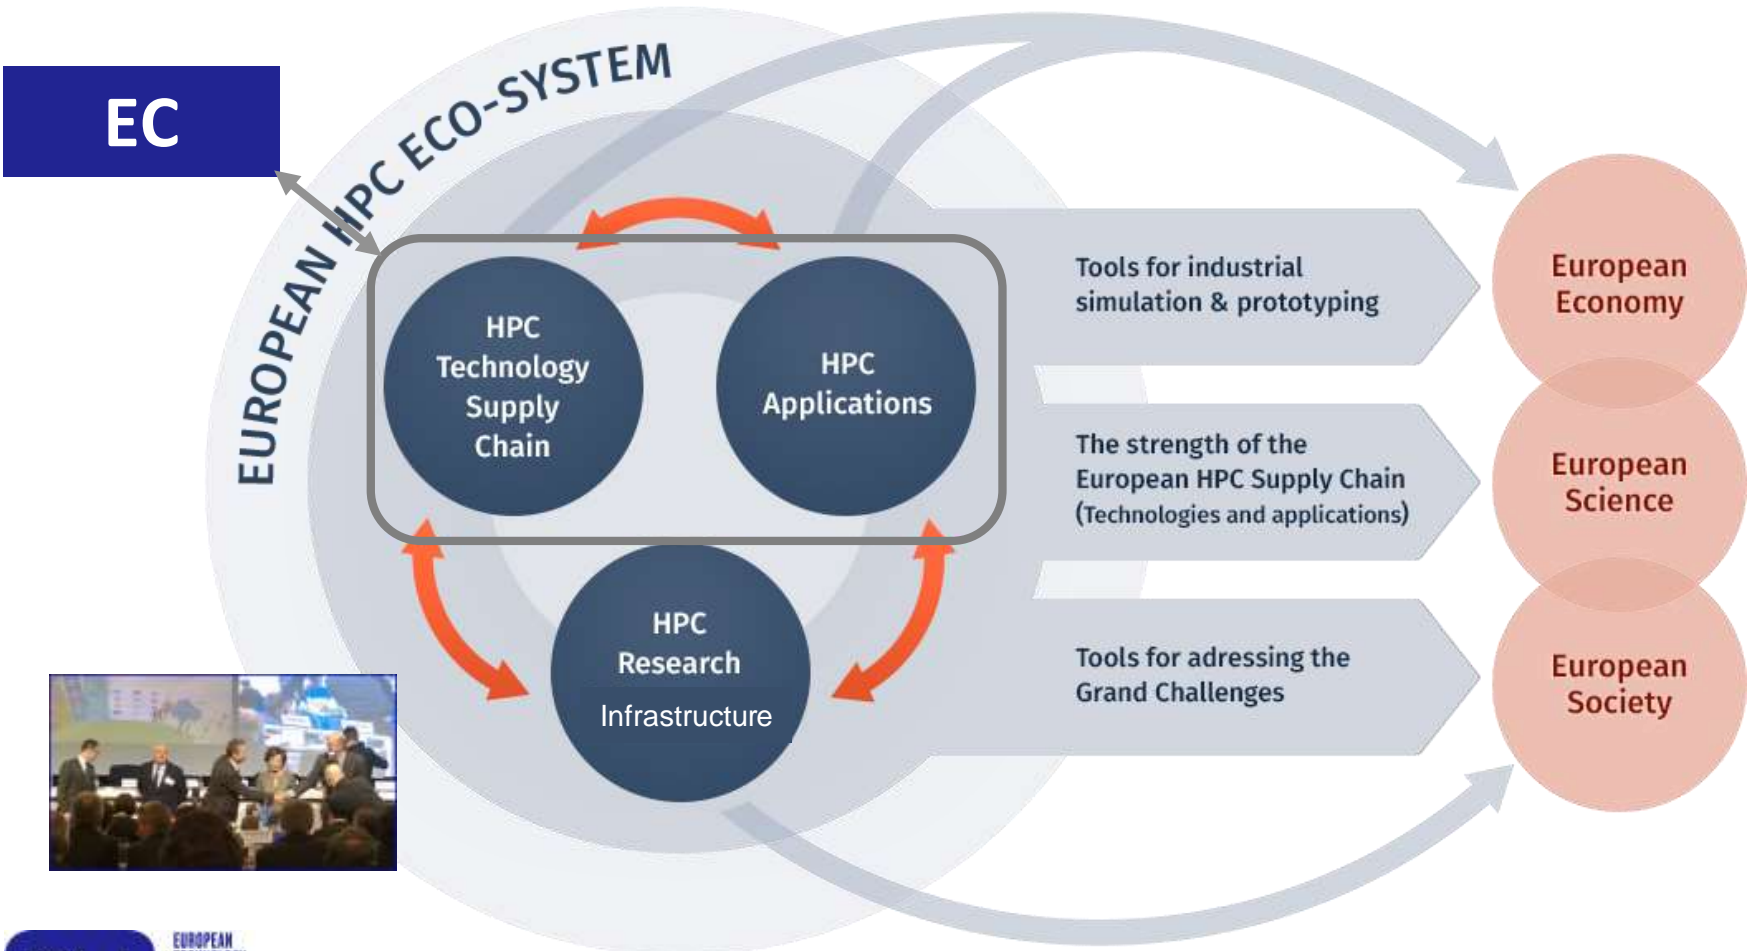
EC

EUROPEAN HPC ECO-SYSTEM

HPC Technology Supply Chain

HPC Applications

HPC Research Infrastructure

Tools for industrial simulation & prototyping

The strength of the European HPC Supply Chain (Technologies and applications)

Tools for adressing the Grand Challenges

European Economy

European Science

European Society

EUROPEAN